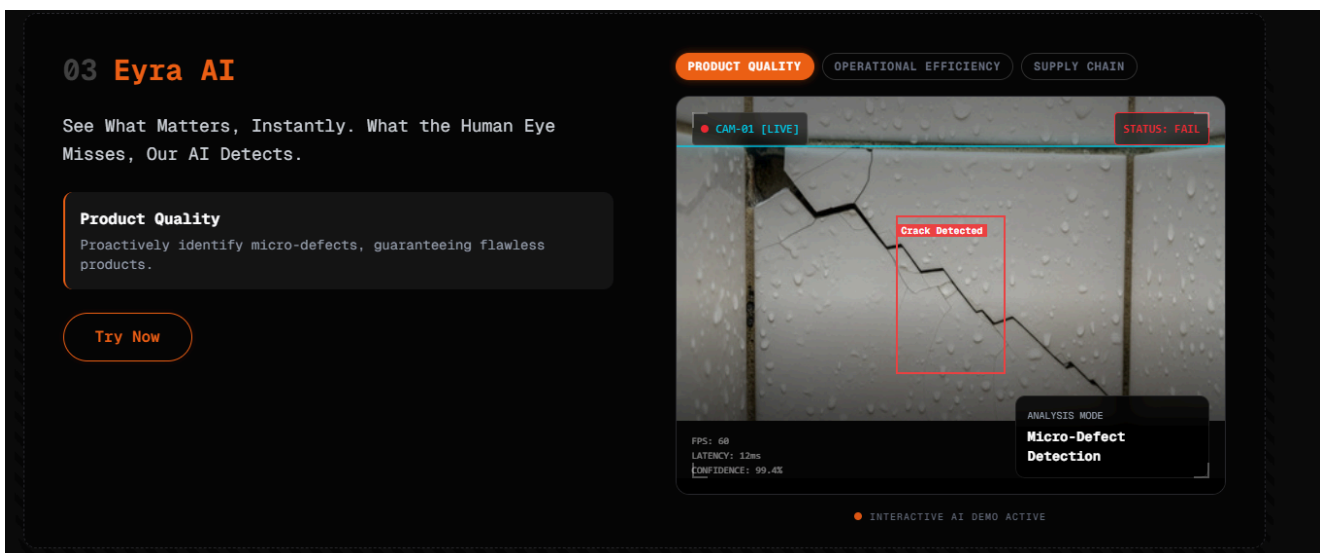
03 Eyra AI

See What Matters, Instantly. What the Human Eye Misses, Our AI Detects.

Product Quality

Proactively identify micro-defects, guaranteeing flawless products.

Try Now

PRODUCT QUALITY OPERATIONAL EFFICIENCY SUPPLY CHAIN

CAM-01 [LIVE]

STATUS: FAIL

Crack Detected

FPS: 60
LATENCY: 12ms
CONFIDENCE: 99.4%

ANALYSIS MODE
Micro-Defect Detection

INTERACTIVE AI DEMO ACTIVE